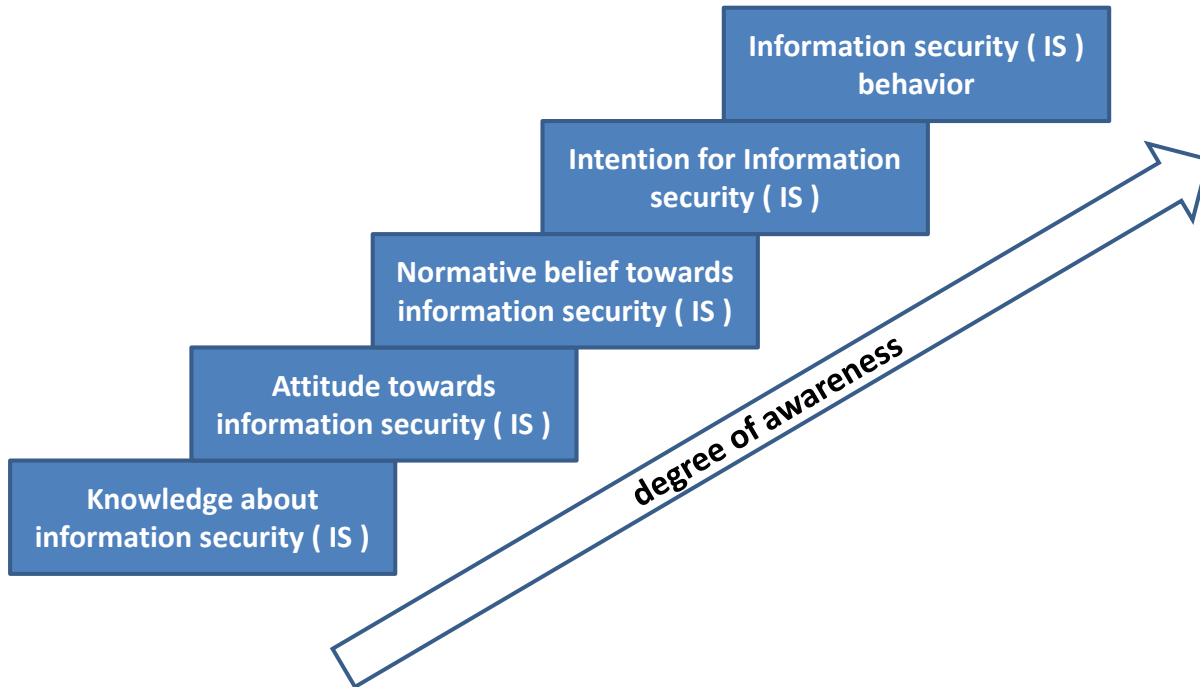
Knowledge about information security ( IS )

Attitude towards information security ( IS )

Normative belief towards information security ( IS )

Intention for Information security ( IS )

Information security ( IS ) behavior

degree of awareness